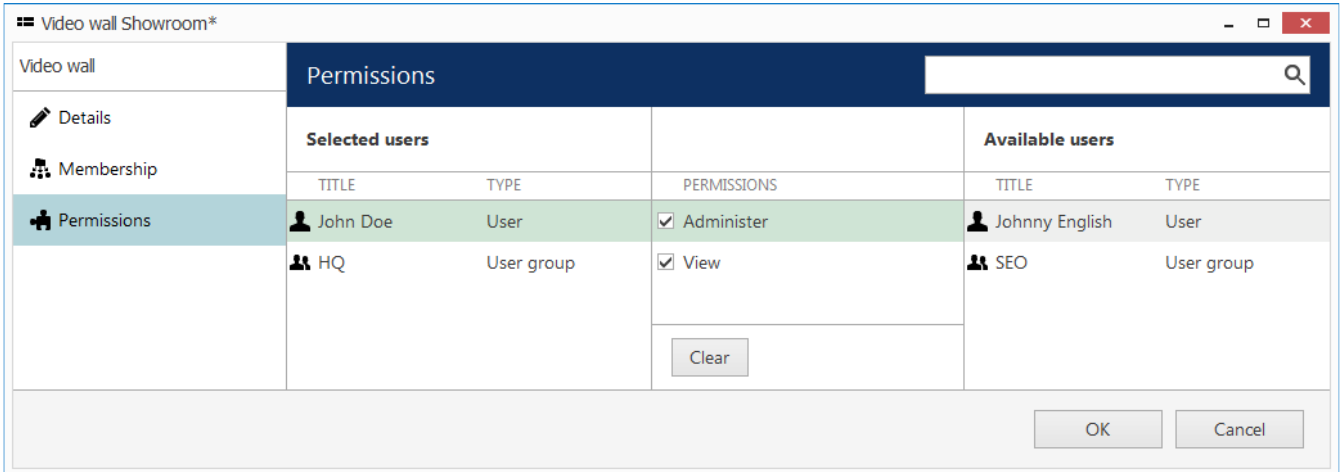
Video wall Showroom*

Video wall

Details

Membership

Permissions

Permissions

Selected users

| TITLE | TYPE |
|---|---|
| John Doe | User |
| HQ | User group |

PERMISSIONS

☑ Administer
☑ View

Clear

Available users

| TITLE | TYPE |
|---|---|
| Johnny English | User |
| SEO | User group |

OK

Cancel